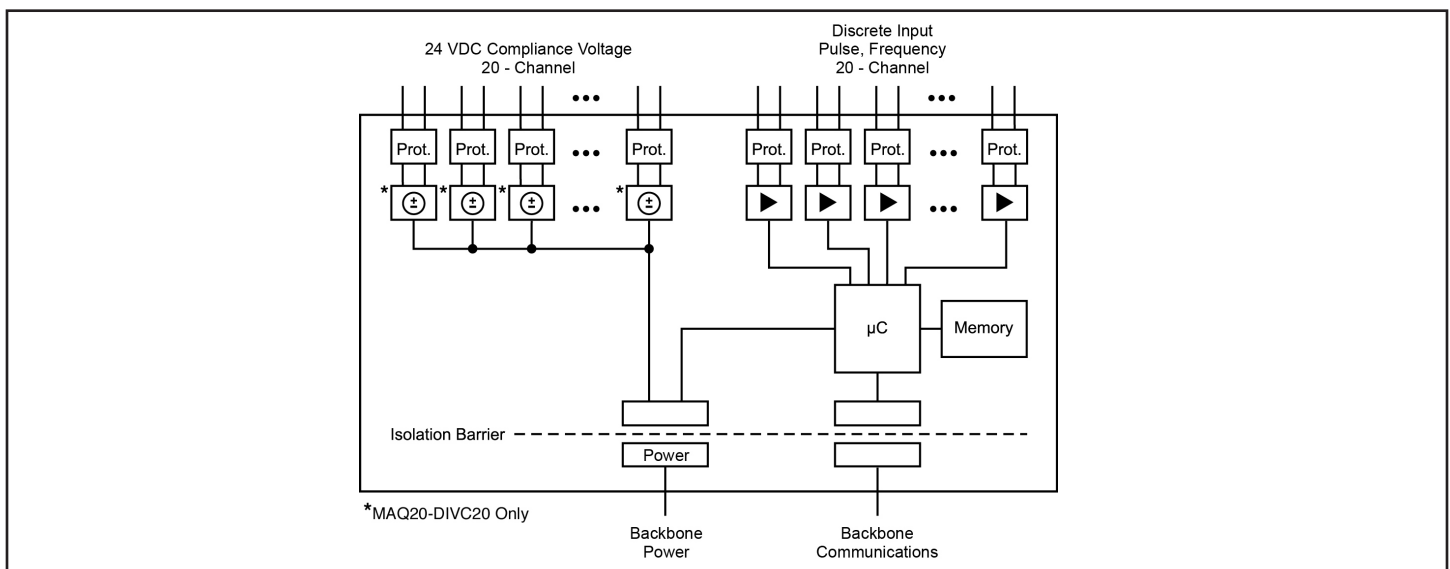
24 VDC Compliance Voltage
20 - Channel

Discrete Input
Pulse, Frequency
20 - Channel

Prot. Prot. Prot. ••• Prot.

Prot. Prot. Prot. ••• Prot.

* ± * ± * ± ••• * ±

••• 

μC

Memory

Isolation Barrier

Power

*MAQ20-DIVC20 Only

Backbone
Power

Backbone
Communications